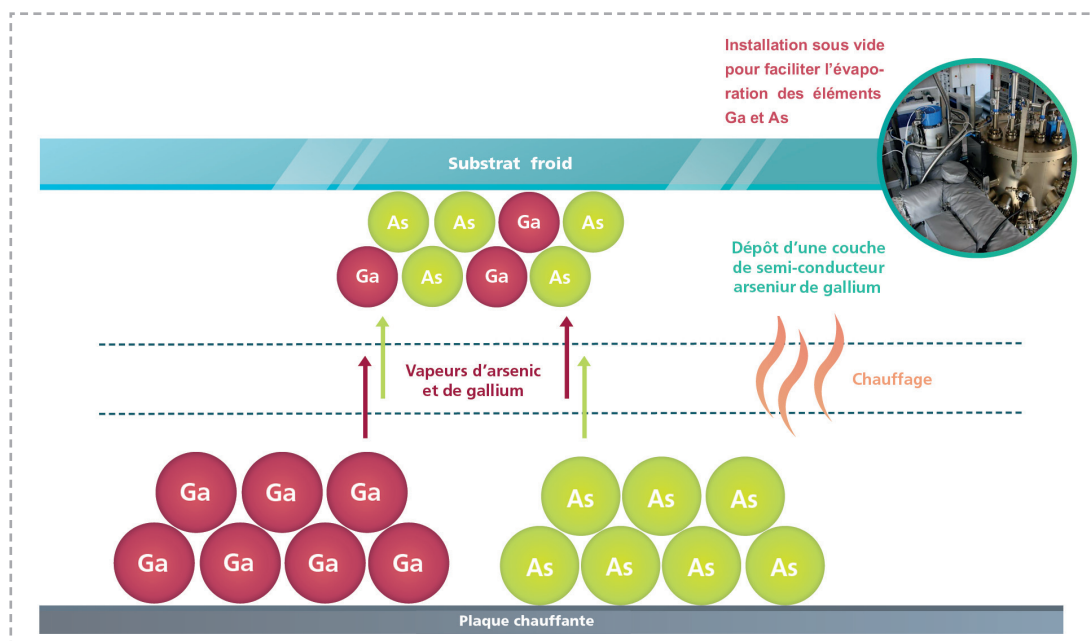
Installation sous vide pour faciliter l'évaporation des éléments Ga et As

Substrat froid

As As Ga As
Ga As Ga As

Dépôt d'une couche de semi-conducteur arseniur de gallium

Vapeurs d'arsenic et de gallium

Chauffage

Ga Ga Ga
Ga Ga Ga Ga

As As As
As As As As

Plaque chauffante